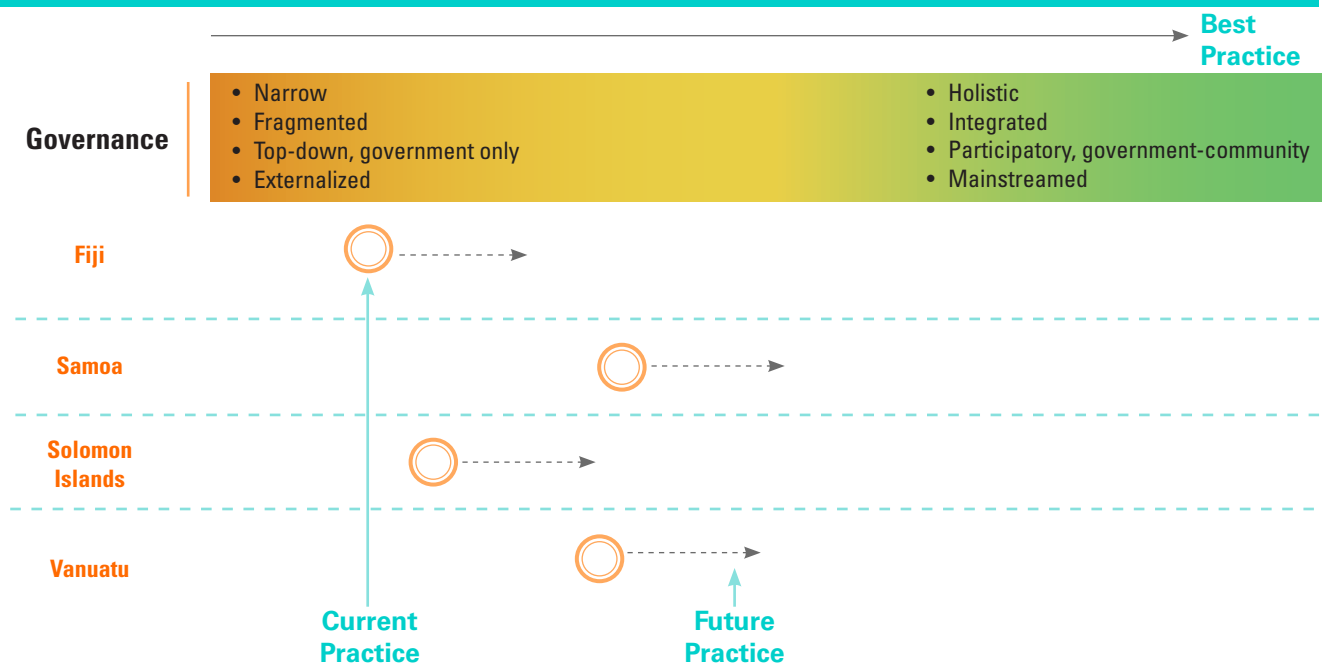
Best Practice

Governance

- Narrow
- Fragmented
- Top-down, government only
- Externalized

- Holistic
- Integrated
- Participatory, government-community
- Mainstreamed

Fiji

Samoa

Solomon Islands

Vanuatu

Current Practice

Future Practice